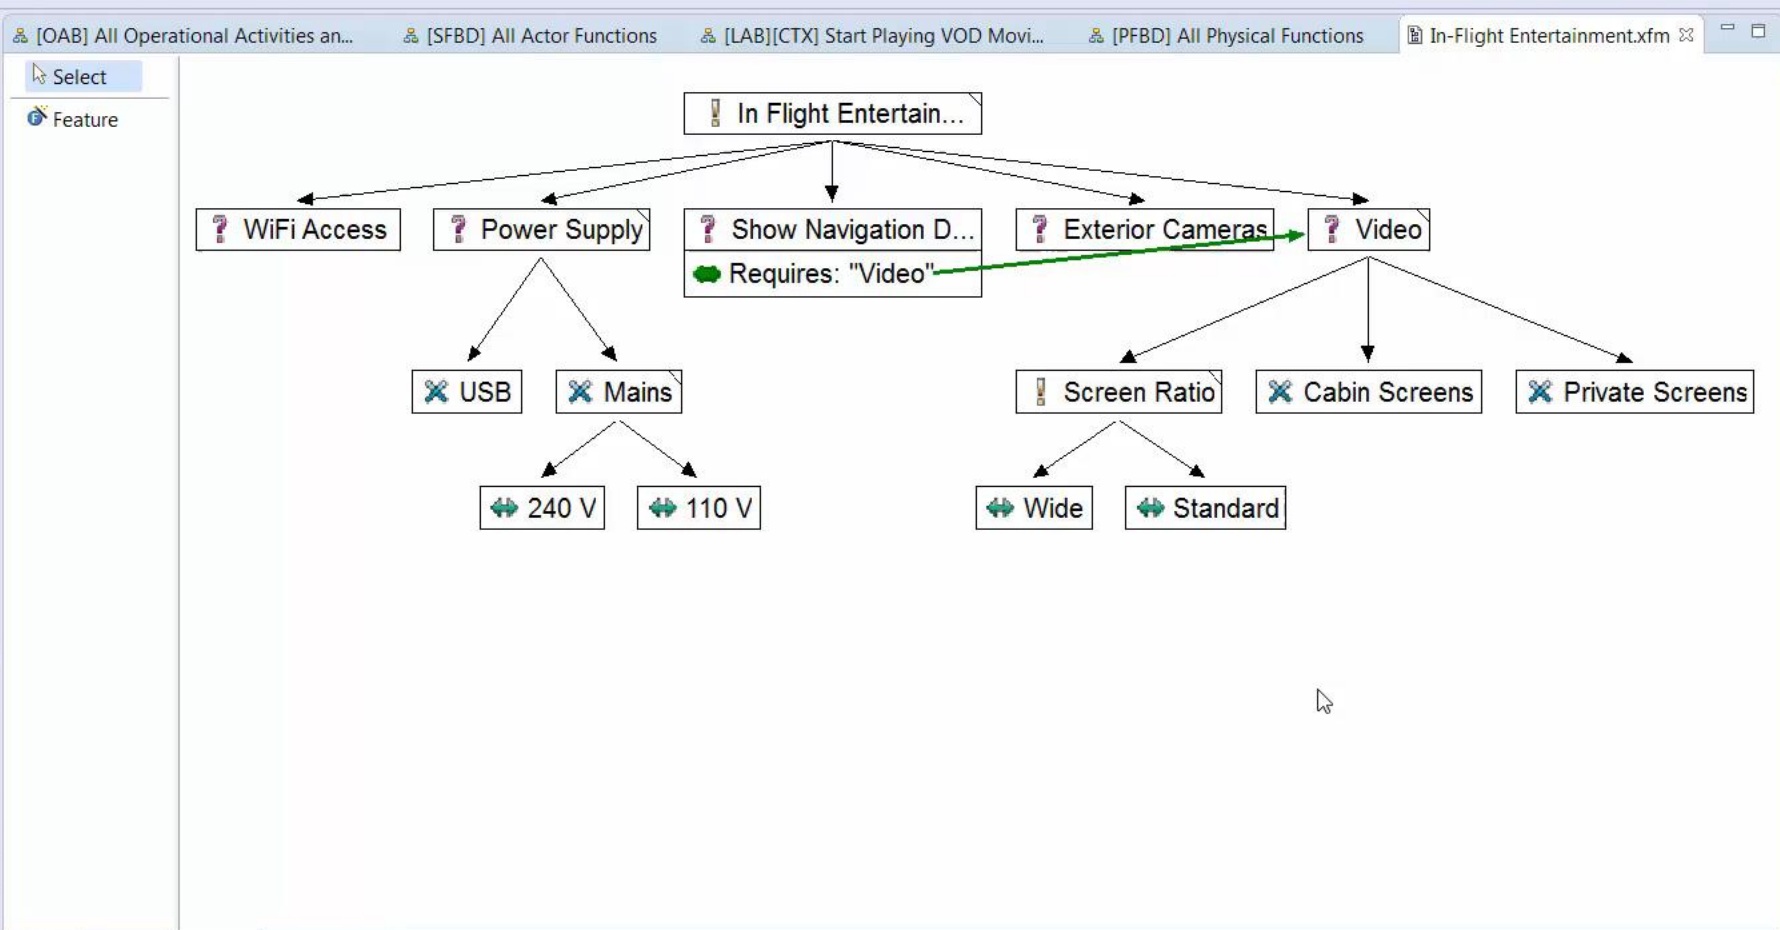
[OAB] All Operational Activities an... [SFBD] All Actor Functions [LAB][CTX] Start Playing VOD Movi... [PFBD] All Physical Functions In-Flight Entertainment.xfm

Select

Feature

In Flight Entertain...

WiFi Access

Power Supply

Show Navigation D...

Requires: "Video"

Exterior Cameras

Video

USB

Mains

240 V

110 V

Screen Ratio

Cabin Screens

Private Screens

Wide

Standard